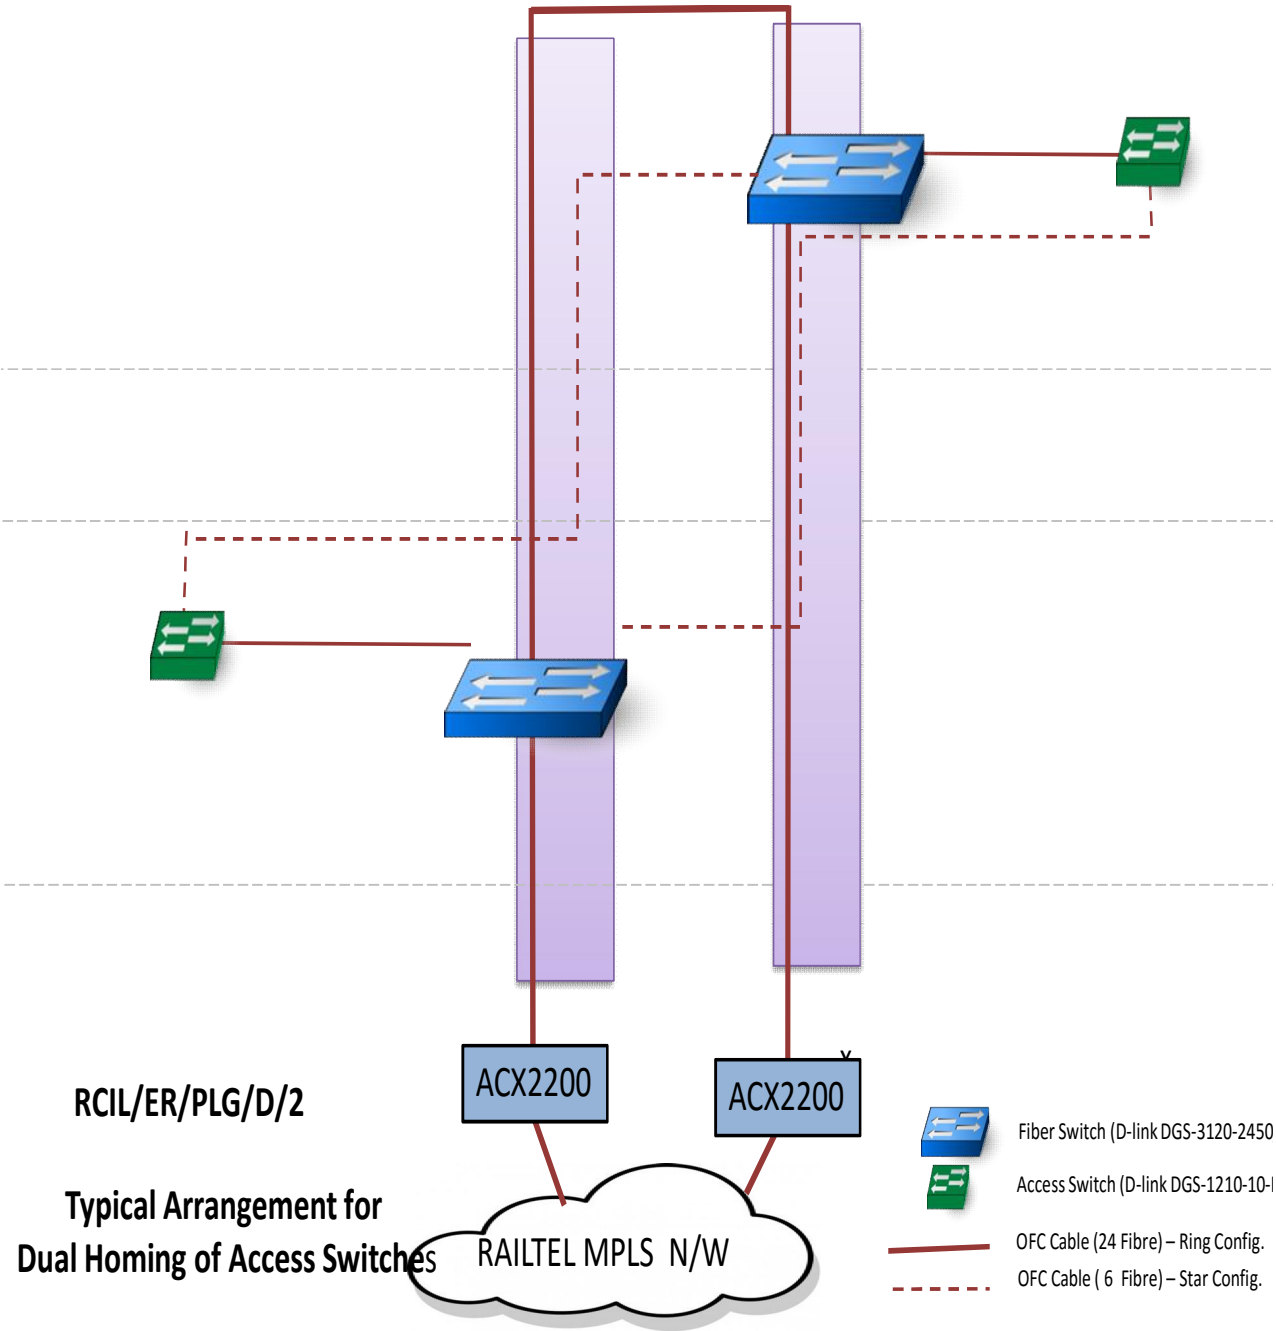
ACX2200

ACX2200

RCIL/ER/PLG/D/2

Typical Arrangement for Dual Homing of Access Switches

RAILTEL MPLS N/W

Fiber Switch (D-link DGS-3120-2450

Access Switch (D-link DGS-1210-10-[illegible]

OFC Cable (24 Fibre) – Ring Config.

OFC Cable ( 6 Fibre) – Star Config.